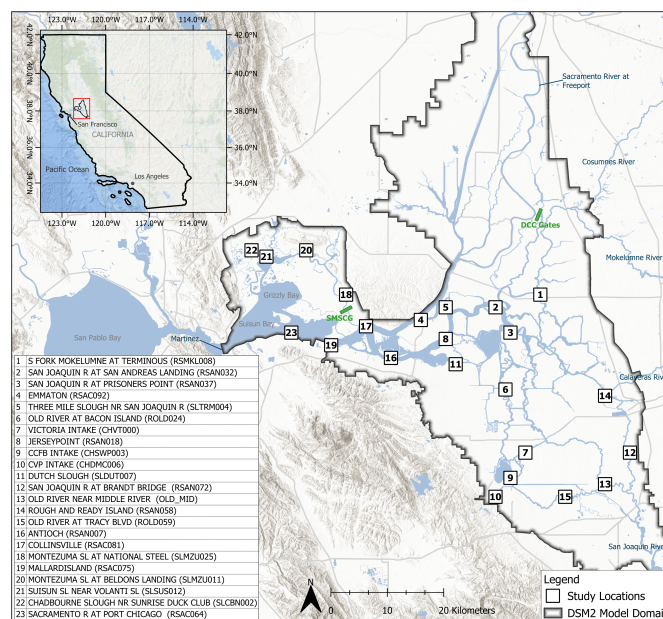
123.0°W 120.0°W 117.0°W 114.0°W
42.0°N
40.0°N
38.0°N
36.0°N
34.0°N
42.0°N
40.0°N
38.0°N
36.0°N
34.0°N
CALIFORNIA
San Francisco
Pacific Ocean
Los Angeles
123.0°W 120.0°W 117.0°W 114.0°W

Sacramento River at Freeport
Cosumnes River
DCC Gates
Mokelumne River
Calaveras River
San Joaquin River
Grizzly Bay
Suisun Bay
San Pablo Bay
Martinez
SMSCG

22 21 20 18 17 23 19 16 4 5 2 1 3 8 11 6 14 7 9 12 13 10 15

| | |
|---|---|
| 1 | S FORK MOKELUMNE AT TERMINOUS (RSMKL008) |
| 2 | SAN JOAQUIN R AT SAN ANDREAS LANDING (RSAN032) |
| 3 | SAN JOAQUIN R AT PRISONERS POINT (RSAN037) |
| 4 | EMMATON (RSAC092) |
| 5 | THREE MILE SLOUGH NR SAN JOAQUIN R (SLTRM004) |
| 6 | OLD RIVER AT BACON ISLAND (ROLD024) |
| 7 | VICTORIA INTAKE (CHVT000) |
| 8 | JERSEYPOINT (RSAN018) |
| 9 | CCFB INTAKE (CHSWP003) |
| 10 | CVP INTAKE (CHDMC006) |
| 11 | DUTCH SLOUGH (SLDUT007) |
| 12 | SAN JOAQUIN R AT BRANDT BRIDGE (RSAN072) |
| 13 | OLD RIVER NEAR MIDDLE RIVER (OLD_MID) |
| 14 | ROUGH AND READY ISLAND (RSAN058) |
| 15 | OLD RIVER AT TRACY BLVD (ROLD059) |
| 16 | ANTIOCH (RSAN007) |
| 17 | COLLINSVILLE (RSAC081) |
| 18 | MONTEZUMA SL AT NATIONAL STEEL (SLMZU025) |
| 19 | MALLARDISLAND (RSAC075) |
| 20 | MONTEZUMA SL AT BELDONS LANDING (SLMZU011) |
| 21 | SUISUN SL NEAR VOLANTI SL (SLSUS012) |
| 22 | CHADBOURNE SLOUGH NR SUNRISE DUCK CLUB (SLCBN002) |
| 23 | SACRAMENTO R AT PORT CHICAGO (RSAC064) |

N
0 10 20 Kilometers

Legend
Study Locations
DSM2 Model Domai